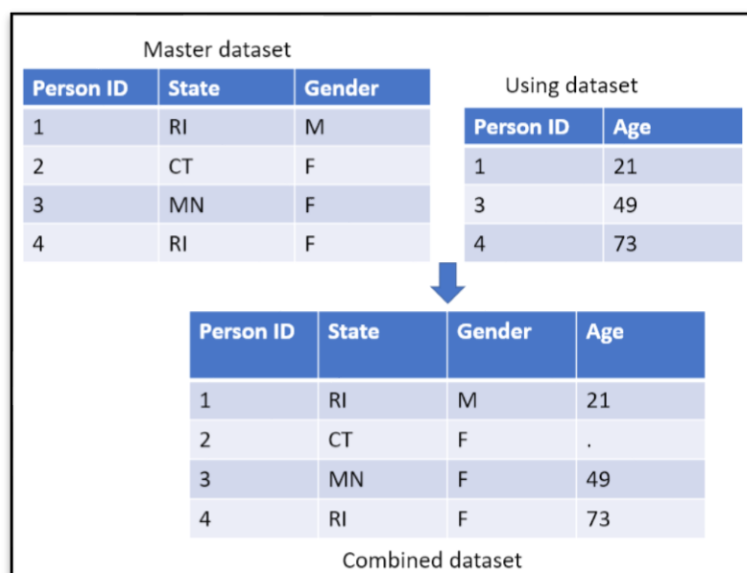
Master dataset

| Person ID | State | Gender |
|---|---|---|
| 1 | RI | M |
| 2 | CT | F |
| 3 | MN | F |
| 4 | RI | F |

Using dataset

| Person ID | Age |
|---|---|
| 1 | 21 |
| 3 | 49 |
| 4 | 73 |

| Person ID | State | Gender | Age |
|---|---|---|---|
| 1 | RI | M | 21 |
| 2 | CT | F | . |
| 3 | MN | F | 49 |
| 4 | RI | F | 73 |

Combined dataset